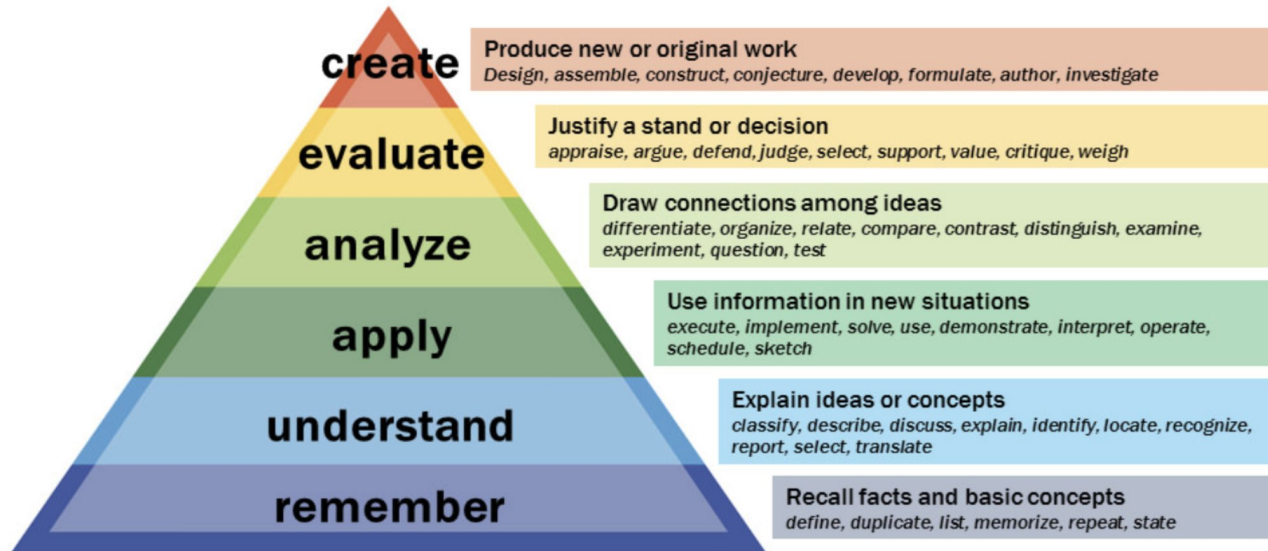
create

Produce new or original work
Design, assemble, construct, conjecture, develop, formulate, author, investigate

evaluate

Justify a stand or decision
appraise, argue, defend, judge, select, support, value, critique, weigh

analyze

Draw connections among ideas
differentiate, organize, relate, compare, contrast, distinguish, examine, experiment, question, test

apply

Use information in new situations
execute, implement, solve, use, demonstrate, interpret, operate, schedule, sketch

understand

Explain ideas or concepts
classify, describe, discuss, explain, identify, locate, recognize, report, select, translate

remember

Recall facts and basic concepts
define, duplicate, list, memorize, repeat, state